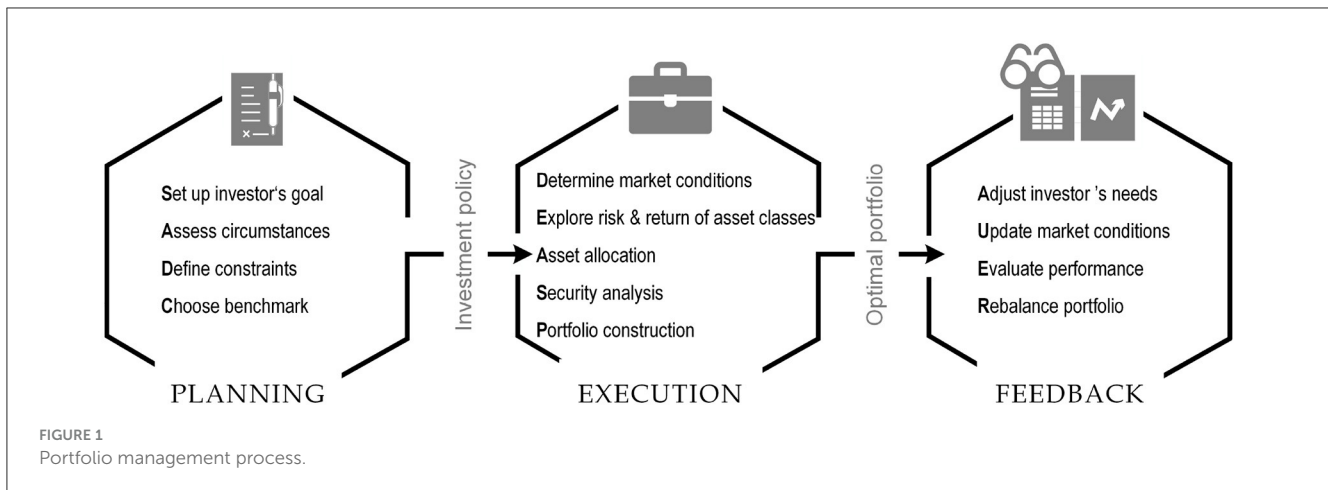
Set up investor's goal
Assess circumstances
Define constraints
Choose benchmark

PLANNING

Investment policy

Determine market conditions
Explore risk & return of asset classes
Asset allocation
Security analysis
Portfolio construction

EXECUTION

Optimal portfolio

Adjust investor 's needs
Update market conditions
Evaluate performance
Rebalance portfolio

FEEDBACK

FIGURE 1
Portfolio management process.